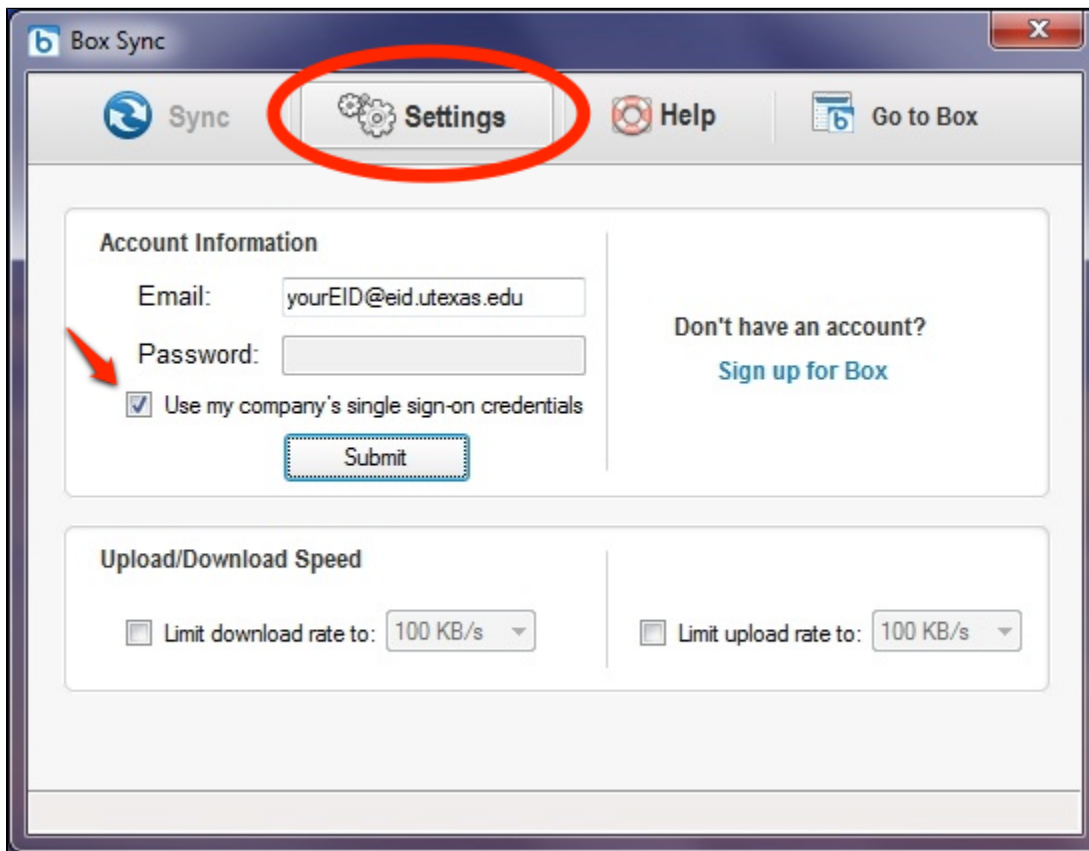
Box Sync

Sync Settings Help Go to Box

Account Information

Email: yourEID@eid.utexas.edu

Password:

Use my company's single sign-on credentials

Submit

Don't have an account?

Sign up for Box

Upload/Download Speed

Limit download rate to: 100 KB/s

Limit upload rate to: 100 KB/s